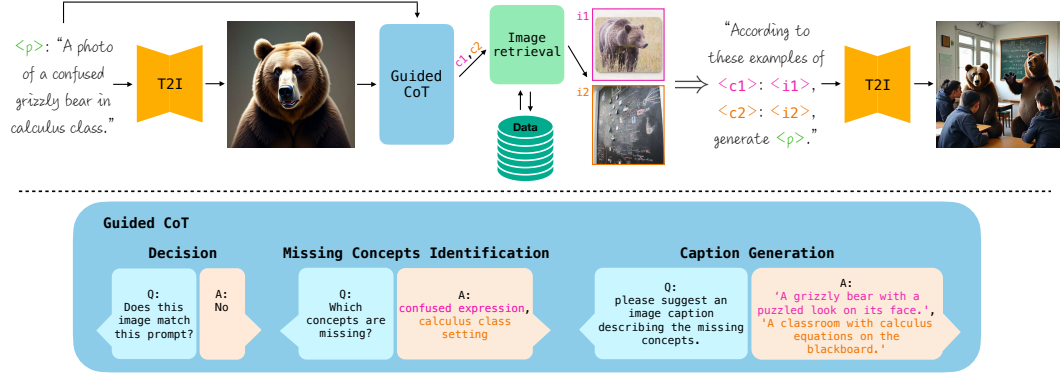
<p>: "A photo of a confused grizzly bear in calculus class."

T2I

Guided CoT

c1, c2

Image retrieval

Data

i1

i2

"According to these examples of <c1>: <i1>, <c2>: <i2>, generate <p>."

T2I

Guided CoT

Decision

Q: Does this image match this prompt?

A: No

Missing Concepts Identification

Q: Which concepts are missing?

A: confused expression, calculus class setting

Caption Generation

Q: please suggest an image caption describing the missing concepts.

A: 'A grizzly bear with a puzzled look on its face.', 'A classroom with calculus equations on the blackboard.'